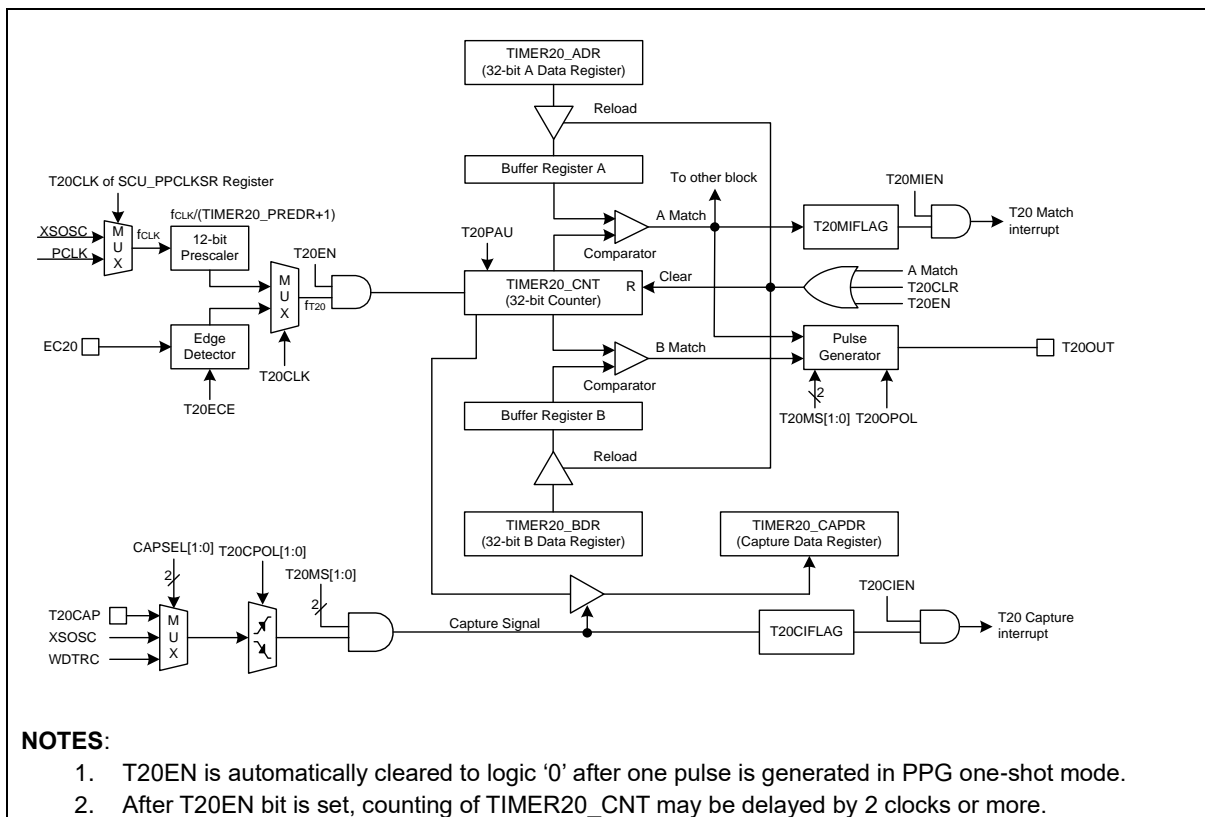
TIMER20_ADR
(32-bit A Data Register)

Reload

Buffer Register A

T20CLK of SCU_PPCLKSR Register

To other block

T20MIEN

$f_{CLK}$/(TIMER20_PREDR+1)

XSOSC

PCLK

M
U
X

$f_{CLK}$

12-bit
Prescaler

T20EN

T20PAU

A Match

T20MIFLAG

T20 Match
interrupt

Comparator

M
U
X

$f_{T20}$

TIMER20_CNT
(32-bit Counter)

R

Clear

A Match
T20CLR
T20EN

EC20

Edge
Detector

T20CLK

B Match

Pulse
Generator

T20OUT

T20ECE

Comparator

2

Buffer Register B

T20MS[1:0] T20OPOL

Reload

TIMER20_BDR
(32-bit B Data Register)

TIMER20_CAPDR
(Capture Data Register)

CAPSEL[1:0]

T20CPOL[1:0]

2

T20MS[1:0]

T20CIEN

2

T20CAP

XSOSC

WDTRC

M
U
X

Capture Signal

T20CIFLAG

T20 Capture
interrupt

NOTES:
1. T20EN is automatically cleared to logic '0' after one pulse is generated in PPG one-shot mode.
2. After T20EN bit is set, counting of TIMER20_CNT may be delayed by 2 clocks or more.